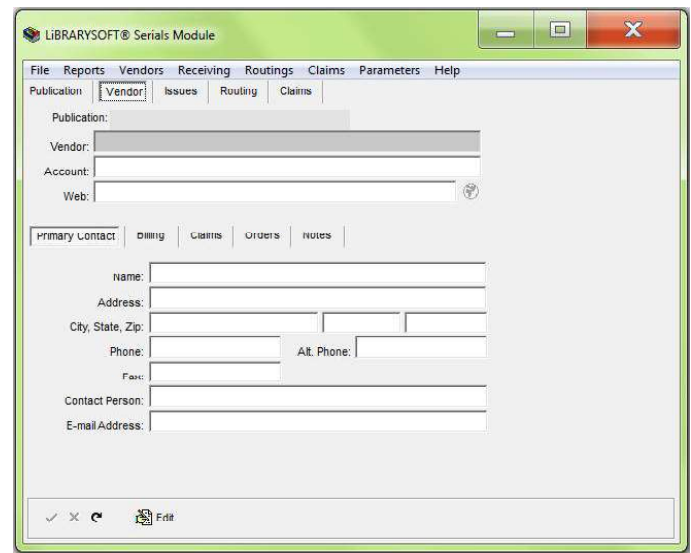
LiBRARYSOFT® Serials Module

File Reports Vendors Receiving Routings Claims Parameters Help

Publication Vendor Issues Routing Claims

Publication:

Vendor:

Account:

Web:

Primary Contact Billing Claims Orders Notes

Name:

Address:

City, State, Zip:

Phone:

Alt. Phone:

Fax:

Contact Person:

E-mail Address:

Edit